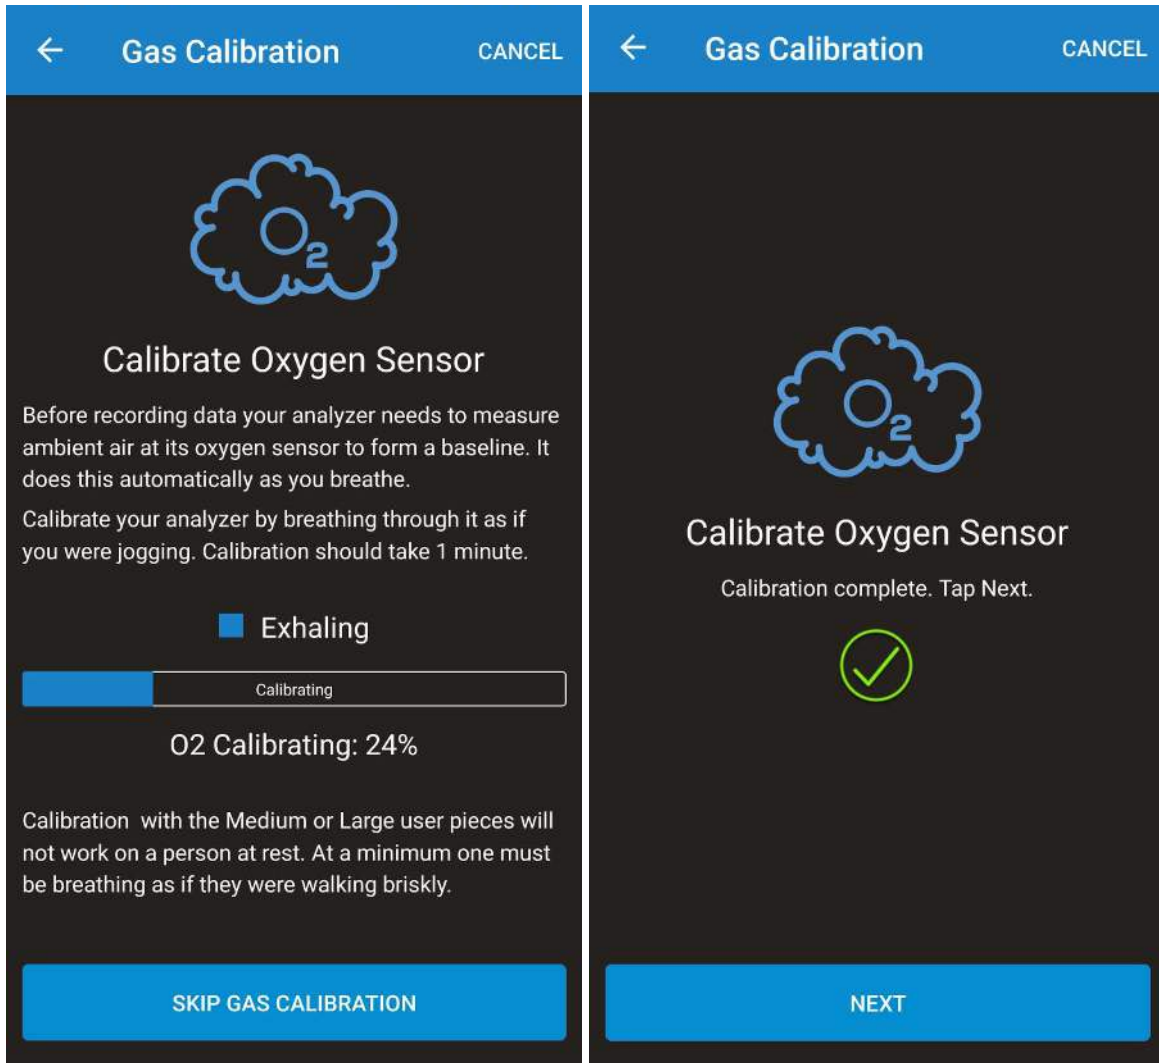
← Gas Calibration CANCEL

$O_2$

Calibrate Oxygen Sensor

Before recording data your analyzer needs to measure ambient air at its oxygen sensor to form a baseline. It does this automatically as you breathe.

Calibrate your analyzer by breathing through it as if you were jogging. Calibration should take 1 minute.

Exhaling

Calibrating

O2 Calibrating: 24%

Calibration with the Medium or Large user pieces will not work on a person at rest. At a minimum one must be breathing as if they were walking briskly.

SKIP GAS CALIBRATION

← Gas Calibration CANCEL

$O_2$

Calibrate Oxygen Sensor

Calibration complete. Tap Next.

NEXT